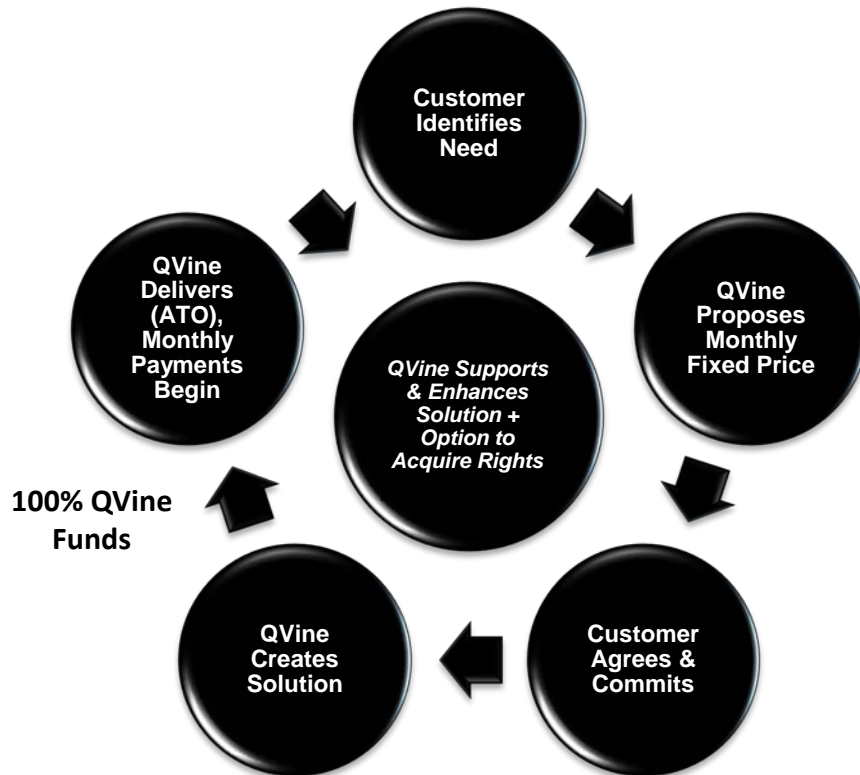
Customer Identifies Need

QVine Proposes Monthly Fixed Price

Customer Agrees & Commits

QVine Creates Solution

100% QVine Funds

QVine Delivers (ATO), Monthly Payments Begin

QVine Supports & Enhances Solution + Option to Acquire Rights